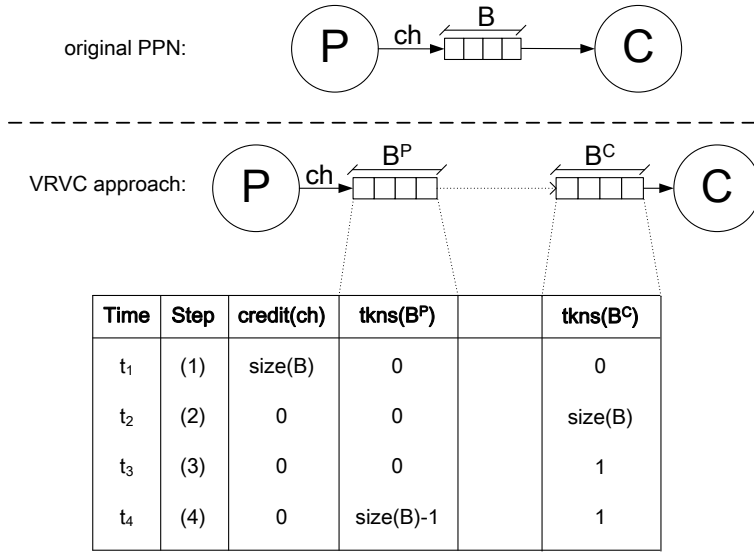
original PPN:

P ch B C

VRVC approach:

P ch $B^P$ $B^C$ C

| Time | Step | credit(ch) | tkns($B^P$) | | tkns($B^C$) |
|---|---|---|---|---|---|
| $t_1$ | (1) | size(B) | 0 | | 0 |
| $t_2$ | (2) | 0 | 0 | | size(B) |
| $t_3$ | (3) | 0 | 0 | | 1 |
| $t_4$ | (4) | 0 | size(B)-1 | | 1 |